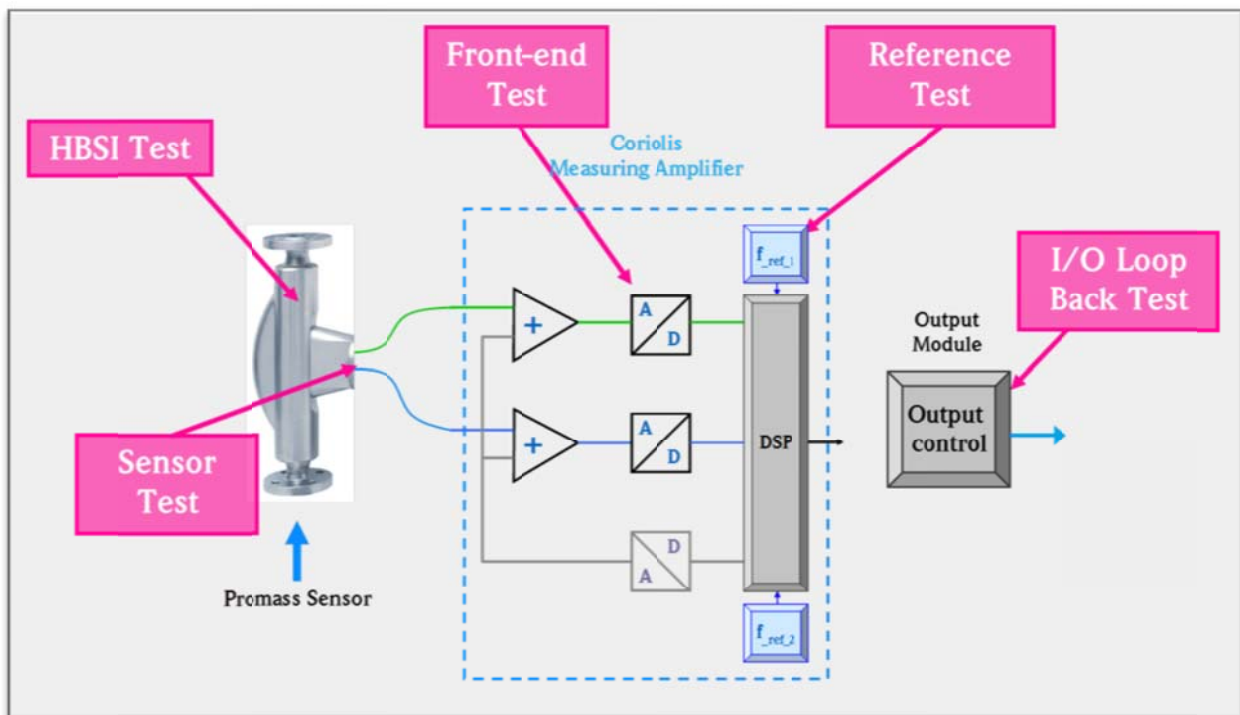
Front-end Test

Reference Test

HBSI Test

Coriolis Measuring Amplifier

$f_{\_ref\_1}$

I/O Loop Back Test

+

A

D

Output Module

+

A

D

DSP

Output control

Sensor Test

D

A

$f_{\_ref\_2}$

Promass Sensor